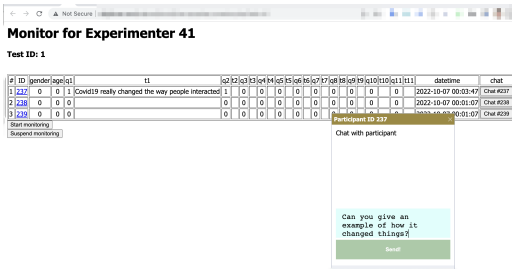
Not Secure

Monitor for Experimenter 41

Test ID: 1

| # | ID | gender | age | q1 | t1 | q2 | t2 | q3 | t3 | q4 | t4 | q5 | t5 | q6 | t6 | q7 | t7 | q8 | t8 | q9 | t9 | q10 | t10 | q11 | t11 | datetime | chat |
|---|---|---|---|---|---|---|---|---|---|---|---|---|---|---|---|---|---|---|---|---|---|---|---|---|---|---|---|
| 1 | 237 | 0 | 0 | 1 | Covid19 really changed the way people interacted | 1 | | 0 | | 0 | | 0 | | 0 | | 0 | | 0 | | 0 | | 0 | | 0 | | 2022-10-07 00:03:47 | Chat #237 |
| 2 | 238 | 0 | 0 | 0 | | 0 | | 0 | | 0 | | 0 | | 0 | | 0 | | 0 | | 0 | | 0 | | 0 | | 2022-10-07 00:01:07 | Chat #238 |
| 3 | 239 | 0 | 0 | 0 | | 0 | | 0 | | 0 | | 0 | | 0 | | 0 | | 0 | | 0 | | 0 | | 0 | | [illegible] | Chat #239 |

Start monitoring
Suspend monitoring

Participant ID 237

Chat with participant

Can you give an example of how it changed things?

Send